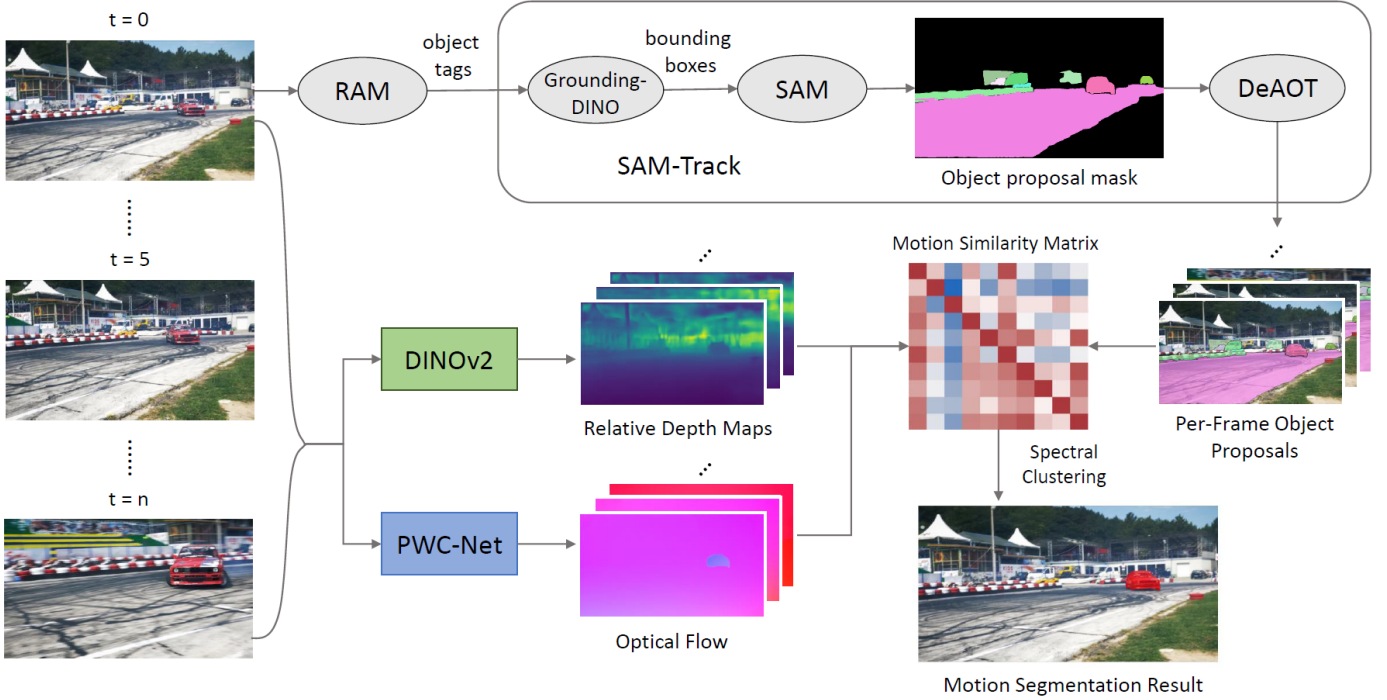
t = 0

object tags

bounding boxes

RAM

Grounding-DINO

SAM

DeAOT

SAM-Track

Object proposal mask

t = 5

Motion Similarity Matrix

DINOv2

Relative Depth Maps

Spectral Clustering

Per-Frame Object Proposals

t = n

PWC-Net

Optical Flow

Motion Segmentation Result